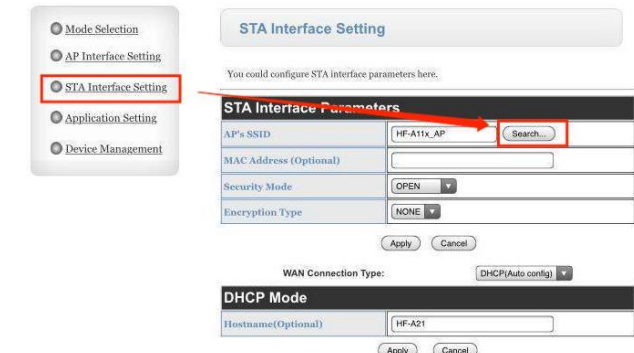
Mode Selection
AP Interface Setting
STA Interface Setting
Application Setting
Device Management

STA Interface Setting

You could configure STA interface parameters here.

STA Interface Parameters

| | |
|---|---|
| AP's SSID | HF-A11x_AP Search... |
| MAC Address (Optional) | |
| Security Mode | OPEN |
| Encryption Type | NONE |

Apply Cancel

WAN Connection Type: DHCP(Auto config)

DHCP Mode

| | |
|---|---|
| Hostname(Optional) | HF-A21 |

Apply Cancel